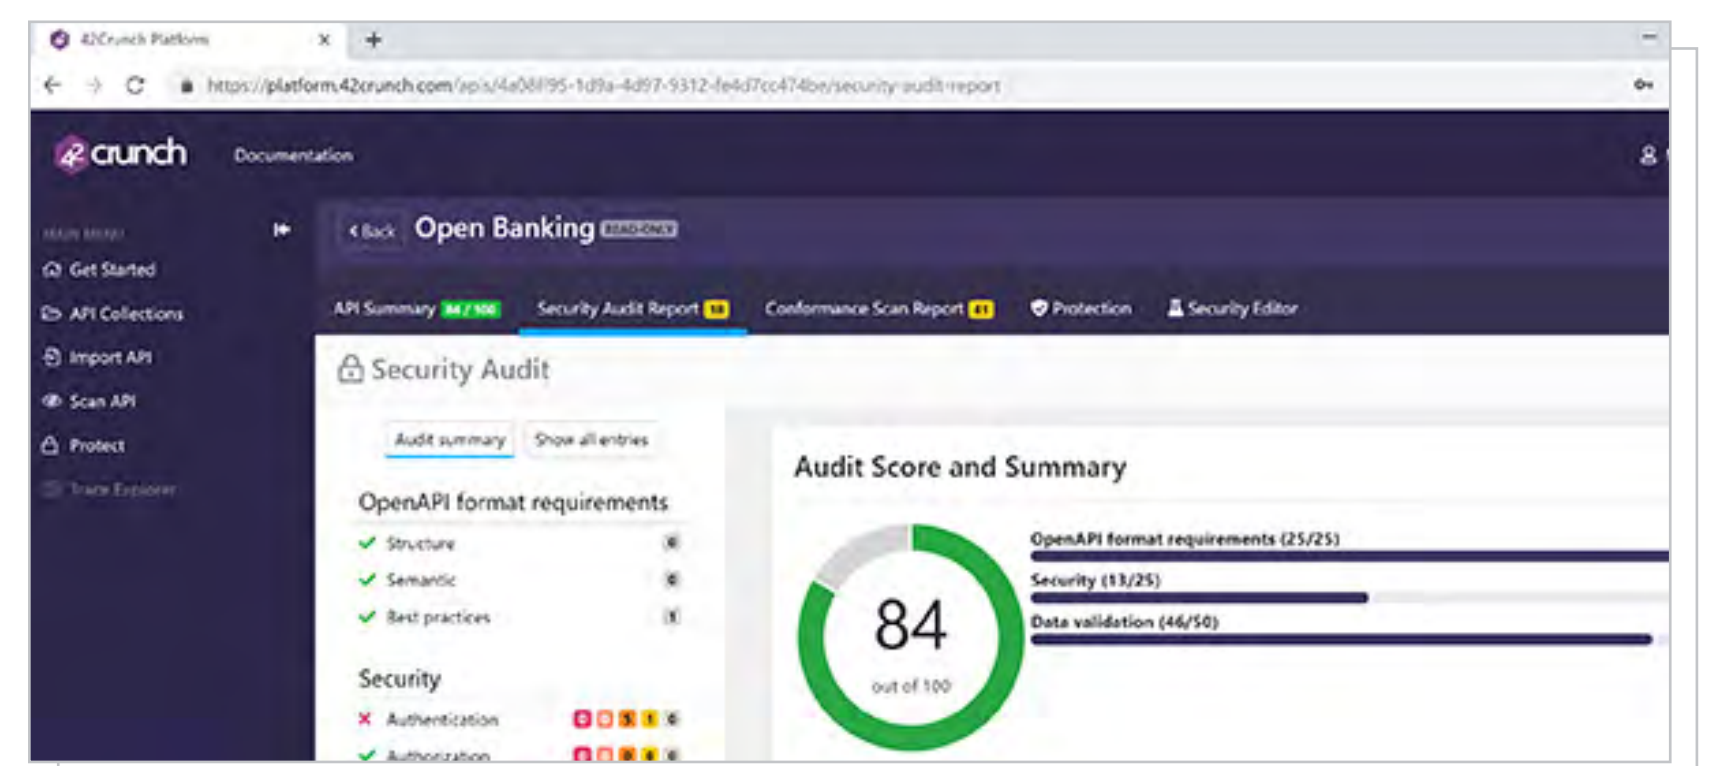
42Crunch Platform ×
+
https://platform.42crunch.com/apis/4a08f95-1d9a-4d97-9312-fe4d7cc474be/security-audit-report

42crunch Documentation

MAIN MENU
Get Started
API Collections
Import API
Scan API
Protect
Trace Explorer

< Back Open Banking READ ONLY

API Summary 84 / 100 Security Audit Report 10 Conformance Scan Report 41 Protection Security Editor

Security Audit

Audit summary Show all entries

OpenAPI format requirements
Structure 0
Semantic 0
Best practices 0

Security
Authentication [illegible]
Authorization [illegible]

Audit Score and Summary

84
out of 100

OpenAPI format requirements (25/25)
Security (13/25)
Data validation (46/50)